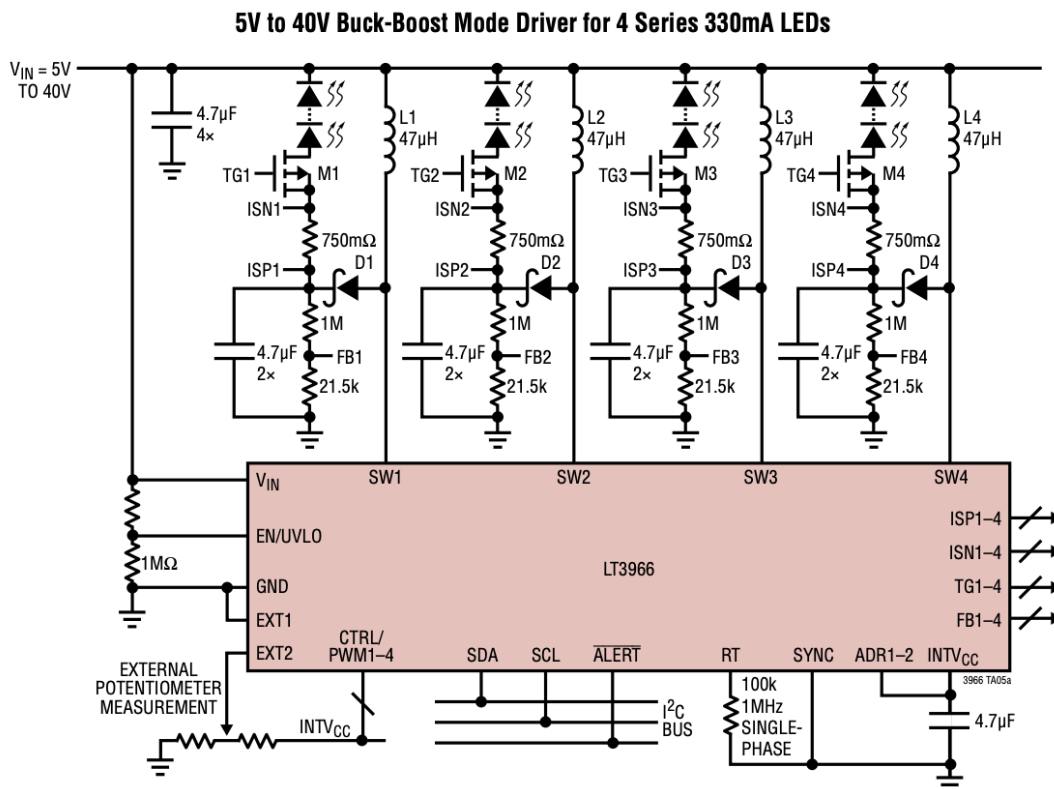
5V to 40V Buck-Boost Mode Driver for 4 Series 330mA LEDs

$V_{IN}$ = 5V TO 40V

4.7µF 4×

L1 47µH

TG1 M1

ISN1

750mΩ

ISP1

D1

1M

4.7µF 2×

FB1

21.5k

L2 47µH

TG2 M2

ISN2

750mΩ

ISP2

D2

1M

4.7µF 2×

FB2

21.5k

L3 47µH

TG3 M3

ISN3

750mΩ

ISP3

D3

1M

4.7µF 2×

FB3

21.5k

L4 47µH

TG4 M4

ISN4

750mΩ

ISP4

D4

1M

4.7µF 2×

FB4

21.5k

$V_{IN}$ SW1 SW2 SW3 SW4

EN/UVLO

1MΩ

GND

EXT1

EXT2

LT3966

ISP1–4

ISN1–4

TG1–4

FB1–4

CTRL/ PWM1–4

SDA SCL $\overline{ALERT}$ RT SYNC ADR1–2 $INTV_{CC}$

3966 TA05a

EXTERNAL POTENTIOMETER MEASUREMENT

$INTV_{CC}$

$I^2C$ BUS

100k 1MHz SINGLE-PHASE

4.7µF